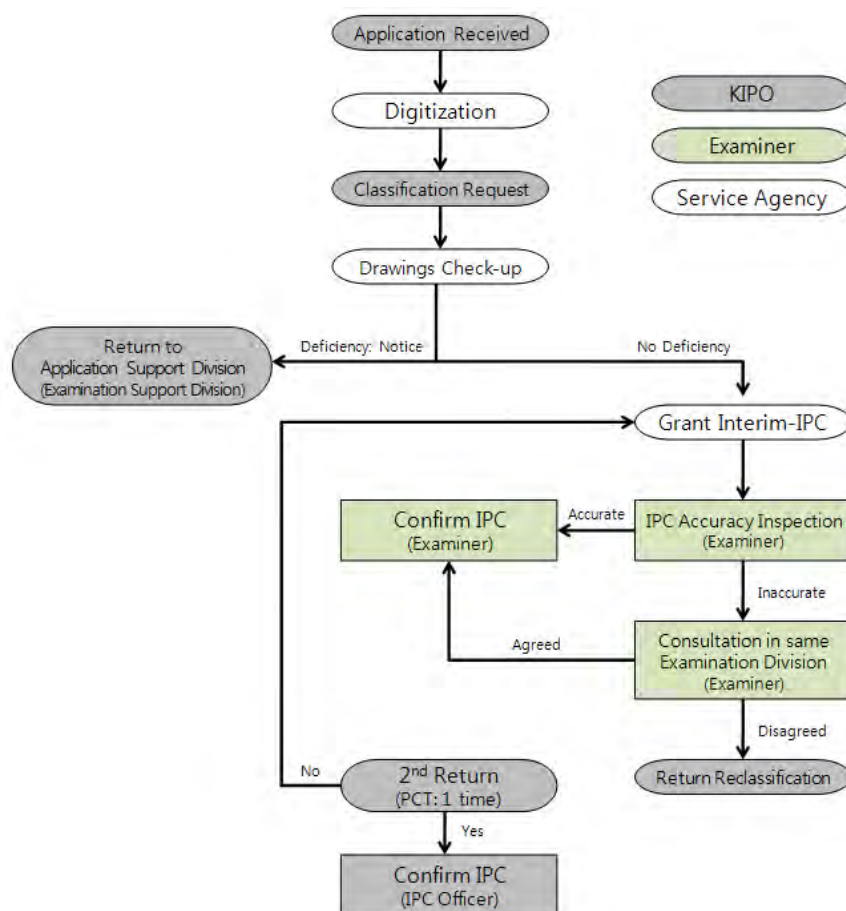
Application Received

Digitization

Classification Request

Drawings Check-up

KIPO

Examiner

Service Agency

Return to Application Support Division (Examination Support Division)

Deficiency: Notice

No Deficiency

Grant Interim-IPC

Confirm IPC (Examiner)

Accurate

IPC Accuracy Inspection (Examiner)

Inaccurate

Agreed

Consultation in same Examination Division (Examiner)

Disagreed

Return Reclassification

No

2$^{nd}$ Return (PCT: 1 time)

Yes

Confirm IPC (IPC Officer)